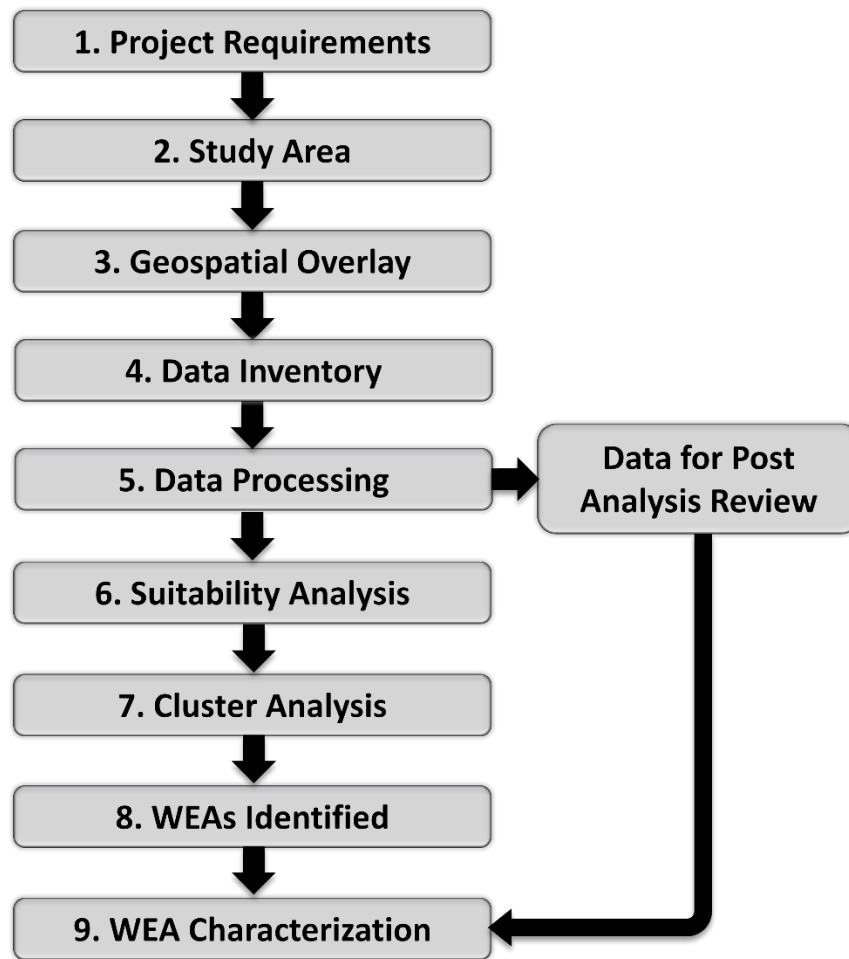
1. Project Requirements

2. Study Area

3. Geospatial Overlay

4. Data Inventory

5. Data Processing

Data for Post Analysis Review

6. Suitability Analysis

7. Cluster Analysis

8. WEAs Identified

9. WEA Characterization